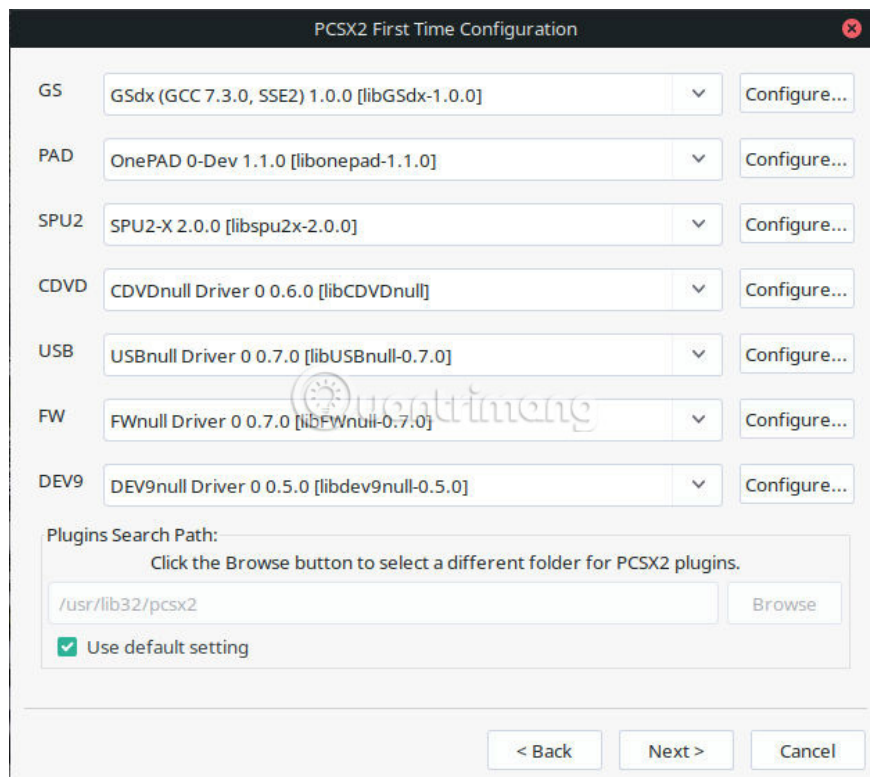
PCSX2 First Time Configuration

GS GSdx (GCC 7.3.0, SSE2) 1.0.0 [libGSdx-1.0.0] Configure...

PAD OnePAD 0-Dev 1.1.0 [libonepad-1.1.0] Configure...

SPU2 SPU2-X 2.0.0 [libspu2x-2.0.0] Configure...

CDVD CDVDnull Driver 0 0.6.0 [libCDVDnull] Configure...

USB USBnull Driver 0 0.7.0 [libUSBnull-0.7.0] Configure...

FW FWnull Driver 0 0.7.0 [libFWnull-0.7.0] Configure...

DEV9 DEV9null Driver 0 0.5.0 [libdev9null-0.5.0] Configure...

Plugins Search Path:

Click the Browse button to select a different folder for PCSX2 plugins.

/usr/lib32/pcsx2 Browse

Use default setting

< Back Next > Cancel

quantrimang